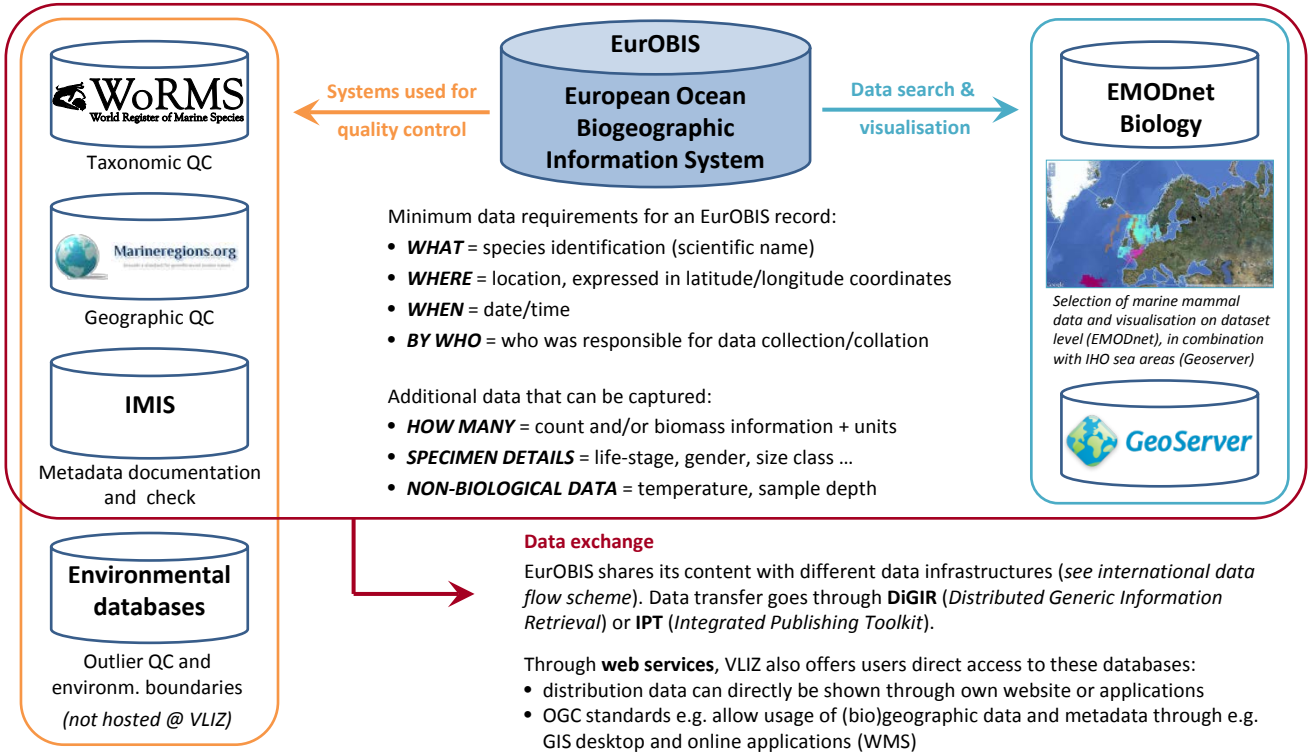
WoRMS
World Register of Marine Species

Taxonomic QC

Marineregions.org

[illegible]

Geographic QC

IMIS

Metadata documentation and check

Environmental databases

Outlier QC and environm. boundaries

(not hosted @ VLIZ)

Systems used for quality control

EurOBIS

European Ocean Biogeographic Information System

Data search & visualisation

EMODnet Biology

Selection of marine mammal data and visualisation on dataset level (EMODnet), in combination with IHO sea areas (Geoserver)

GeoServer

Minimum data requirements for an EurOBIS record:
• WHAT = species identification (scientific name)
• WHERE = location, expressed in latitude/longitude coordinates
• WHEN = date/time
• BY WHO = who was responsible for data collection/collation

Additional data that can be captured:
• HOW MANY = count and/or biomass information + units
• SPECIMEN DETAILS = life-stage, gender, size class …
• NON-BIOLOGICAL DATA = temperature, sample depth

Data exchange
EurOBIS shares its content with different data infrastructures (see international data flow scheme). Data transfer goes through DiGIR (Distributed Generic Information Retrieval) or IPT (Integrated Publishing Toolkit).

Through web services, VLIZ also offers users direct access to these databases:
• distribution data can directly be shown through own website or applications
• OGC standards e.g. allow usage of (bio)geographic data and metadata through e.g. GIS desktop and online applications (WMS)